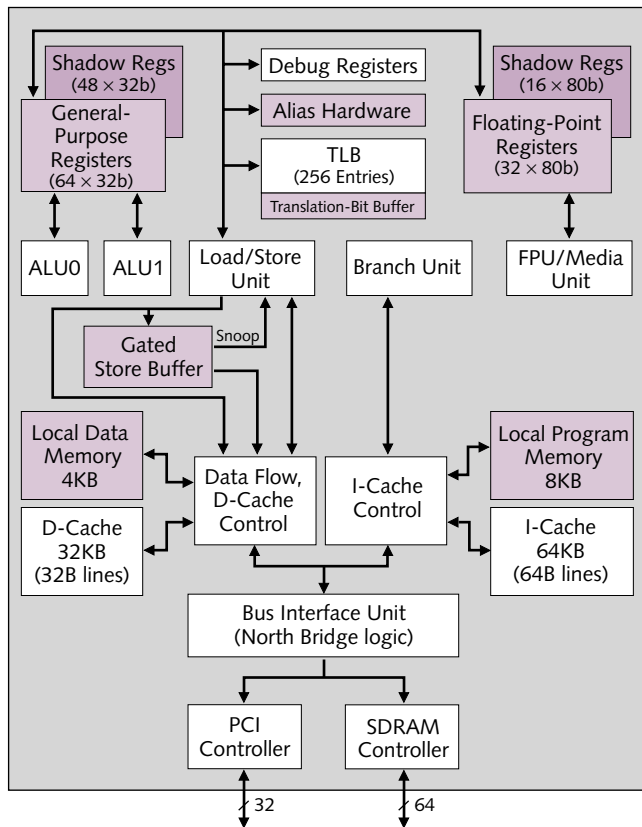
Shadow Regs
$(48 \times 32b)$

General-Purpose Registers
$(64 \times 32b)$

Debug Registers

Alias Hardware

TLB
(256 Entries)
Translation-Bit Buffer

Shadow Regs
$(16 \times 80b)$

Floating-Point Registers
$(32 \times 80b)$

ALU0

ALU1

Load/Store Unit

Branch Unit

FPU/Media Unit

Gated Store Buffer

Snoop

Local Data Memory
4KB

Data Flow, D-Cache Control

I-Cache Control

Local Program Memory
8KB

D-Cache
32KB
(32B lines)

I-Cache
64KB
(64B lines)

Bus Interface Unit
(North Bridge logic)

PCI Controller

SDRAM Controller

32

64